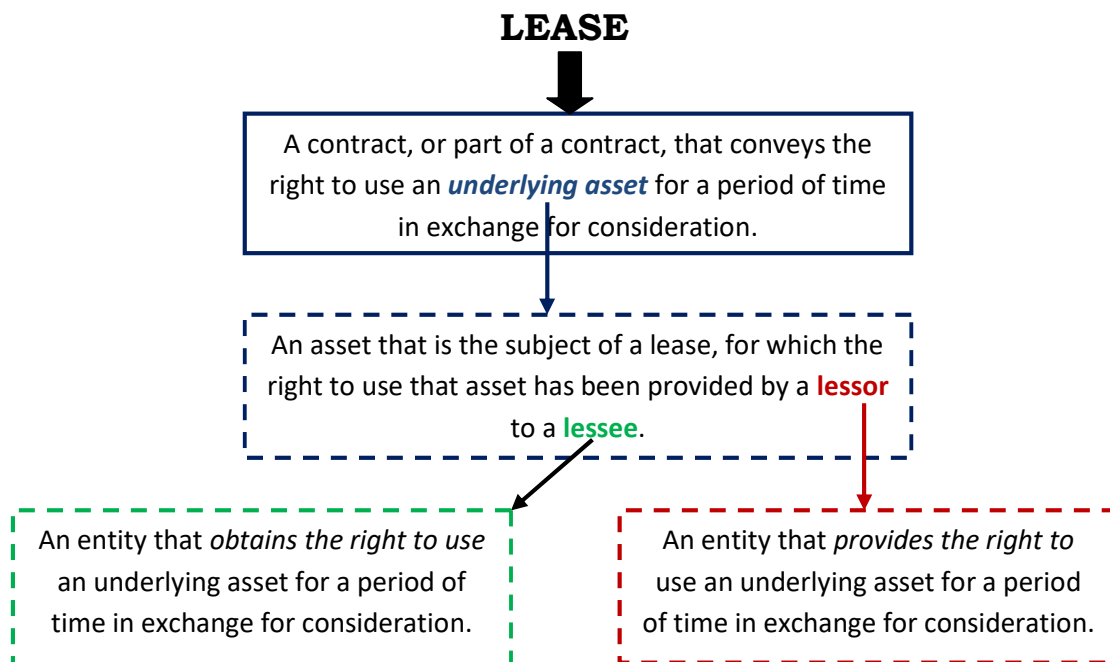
LEASE

A contract, or part of a contract, that conveys the right to use an ***underlying asset*** for a period of time in exchange for consideration.

An asset that is the subject of a lease, for which the right to use that asset has been provided by a **lessor** to a **lessee**.

An entity that *obtains the right to use* an underlying asset for a period of time in exchange for consideration.

An entity that *provides the right to* use an underlying asset for a period of time in exchange for consideration.